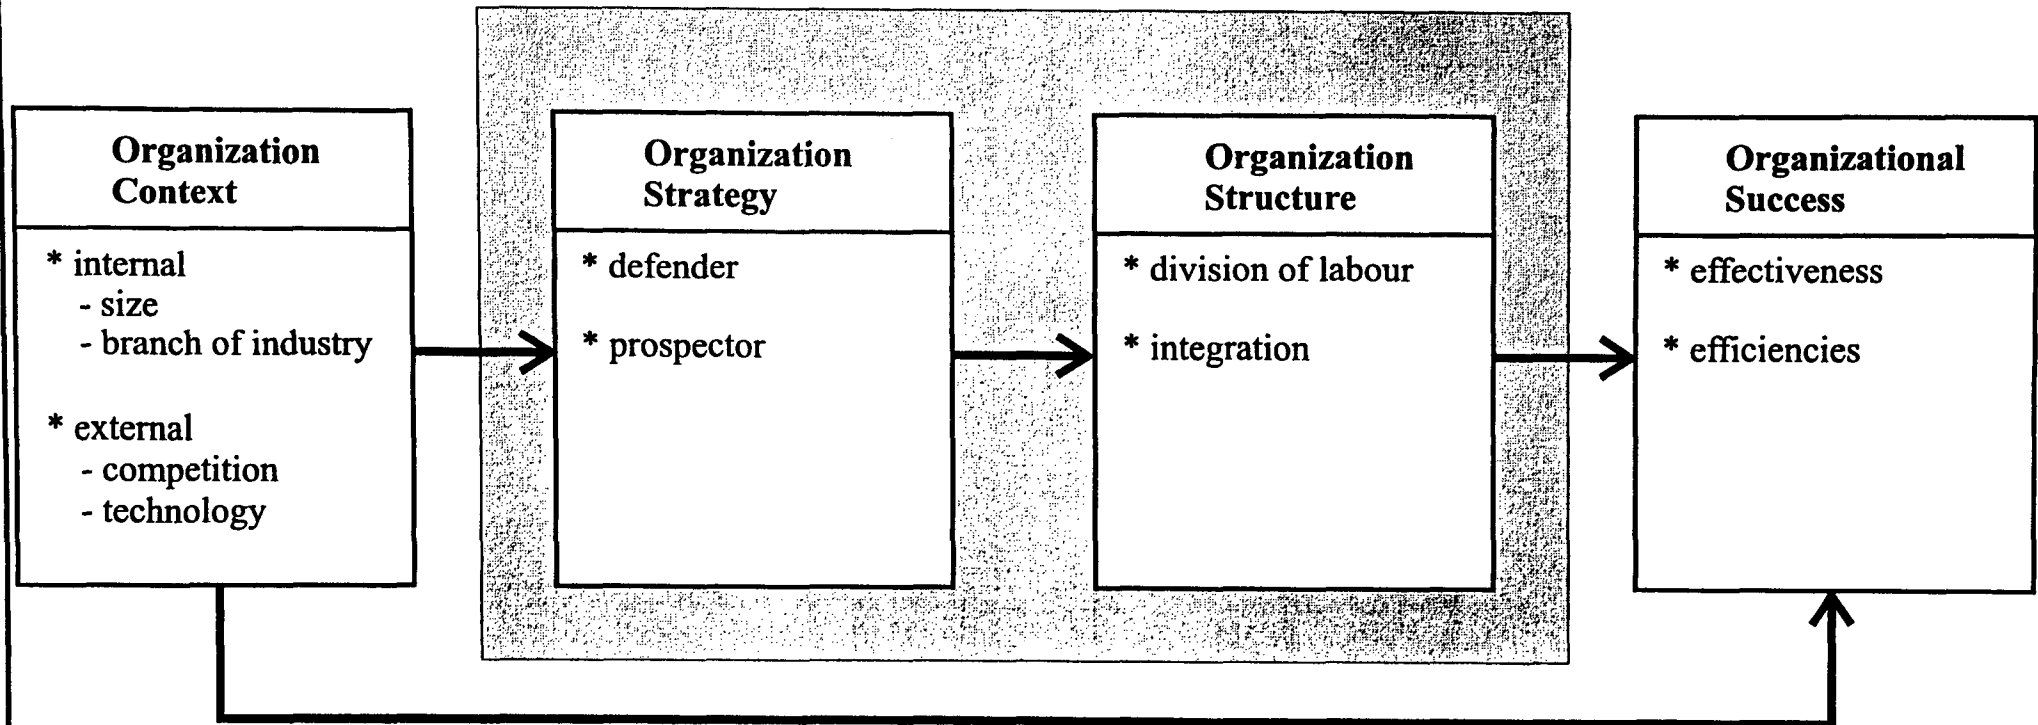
**Organization Context**

* internal
- size
- branch of industry

* external
- competition
- technology

**Organization Strategy**

* defender

* prospector

**Organization Structure**

* division of labour

* integration

**Organizational Success**

* effectiveness

* efficiencies